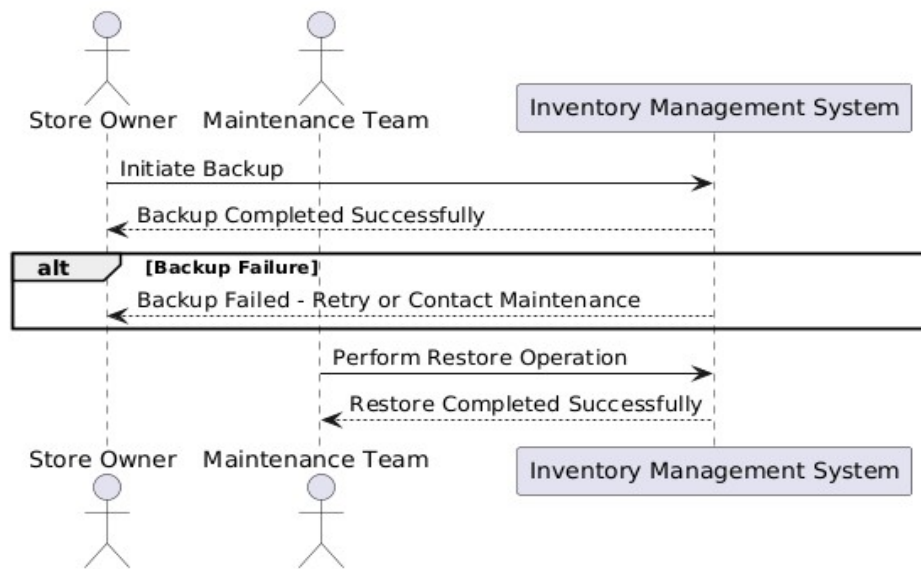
Store Owner
Maintenance Team
Inventory Management System

Initiate Backup

Backup Completed Successfully

alt [Backup Failure]

Backup Failed - Retry or Contact Maintenance

Perform Restore Operation

Restore Completed Successfully

Store Owner
Maintenance Team
Inventory Management System